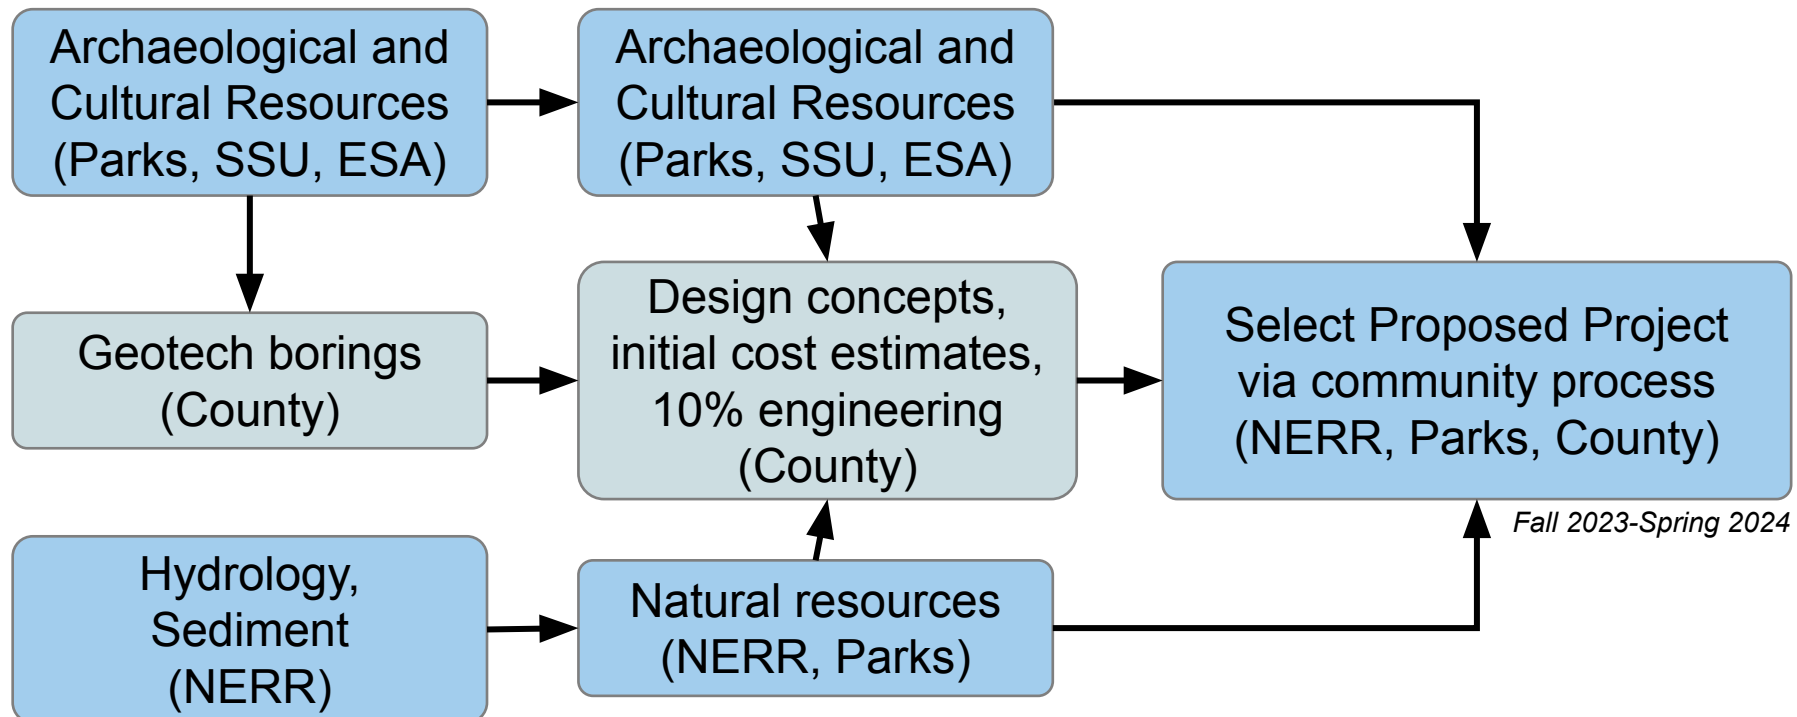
Archaeological and Cultural Resources (Parks, SSU, ESA)

Archaeological and Cultural Resources (Parks, SSU, ESA)

Geotech borings (County)

Design concepts, initial cost estimates, 10% engineering (County)

Select Proposed Project via community process (NERR, Parks, County)

Fall 2023-Spring 2024

Hydrology, Sediment (NERR)

Natural resources (NERR, Parks)